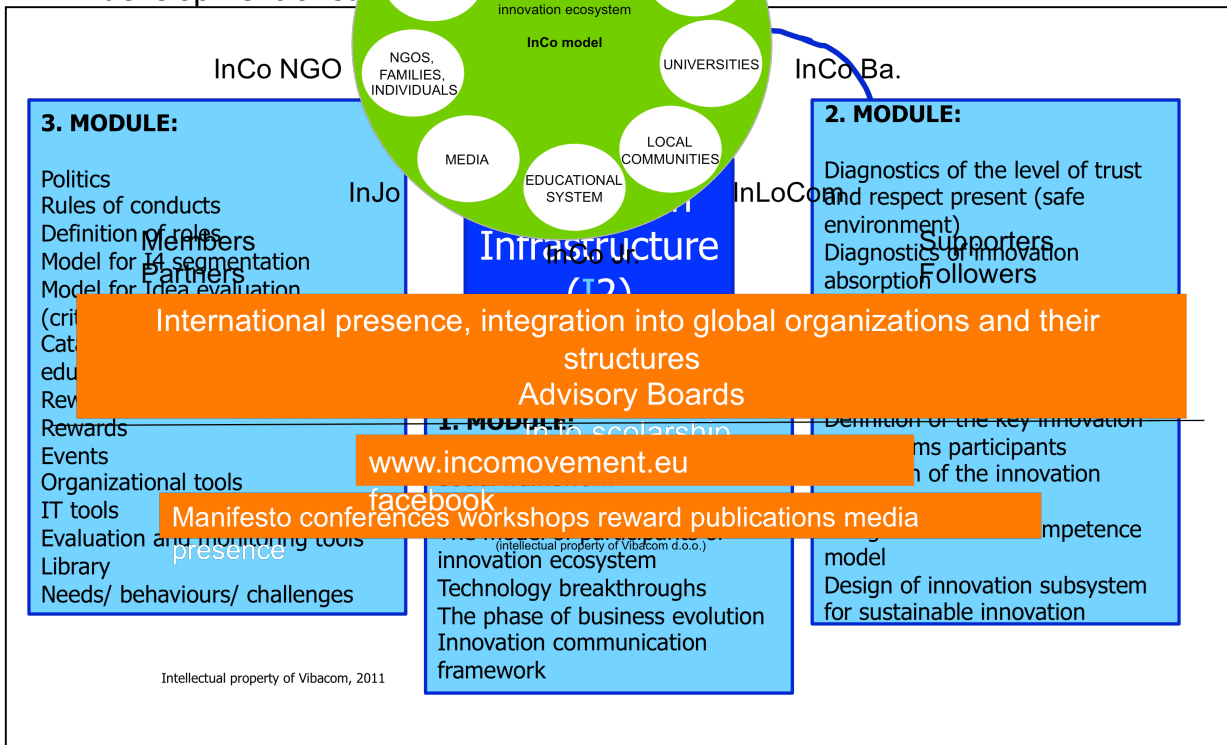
innovation ecosystem

InCo model

NGOS, FAMILIES, INDIVIDUALS

UNIVERSITIES

MEDIA

LOCAL COMMUNITIES

EDUCATIONAL SYSTEM

InCo NGO

InCo Ba.

InJo

InLoCom

Infrastructure (I2)

InCo Jr.

3. MODULE:

Politics
Rules of conducts
Definition of roles
Members
Model for I4 segmentation
Partners
Model for Idea evaluation (crit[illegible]
Cata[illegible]
edu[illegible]
Rew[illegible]
Rewards
Events
Organizational tools
IT tools
Evaluation and monitoring tools
Library
Needs/ behaviours/ challenges

2. MODULE:

Diagnostics of the level of trust and respect present (safe environment)
Supporters
Diagnostics of innovation absorption
Followers

International presence, integration into global organizations and their structures
Advisory Boards

1. MODULE:
In jo scolarship

Definition of the key innovation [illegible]ms participants
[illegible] of the innovation

www.incomovement.eu
facebook
presence

Manifesto conferences workshops reward publications media

The model of participants of innovation ecosystem
(intellectual property of Vibacom d.o.o.)
Technology breakthroughs
The phase of business evolution
Innovation communication framework

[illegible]mpetence model
Design of innovation subsystem for sustainable innovation

Intellectual property of Vibacom, 2011